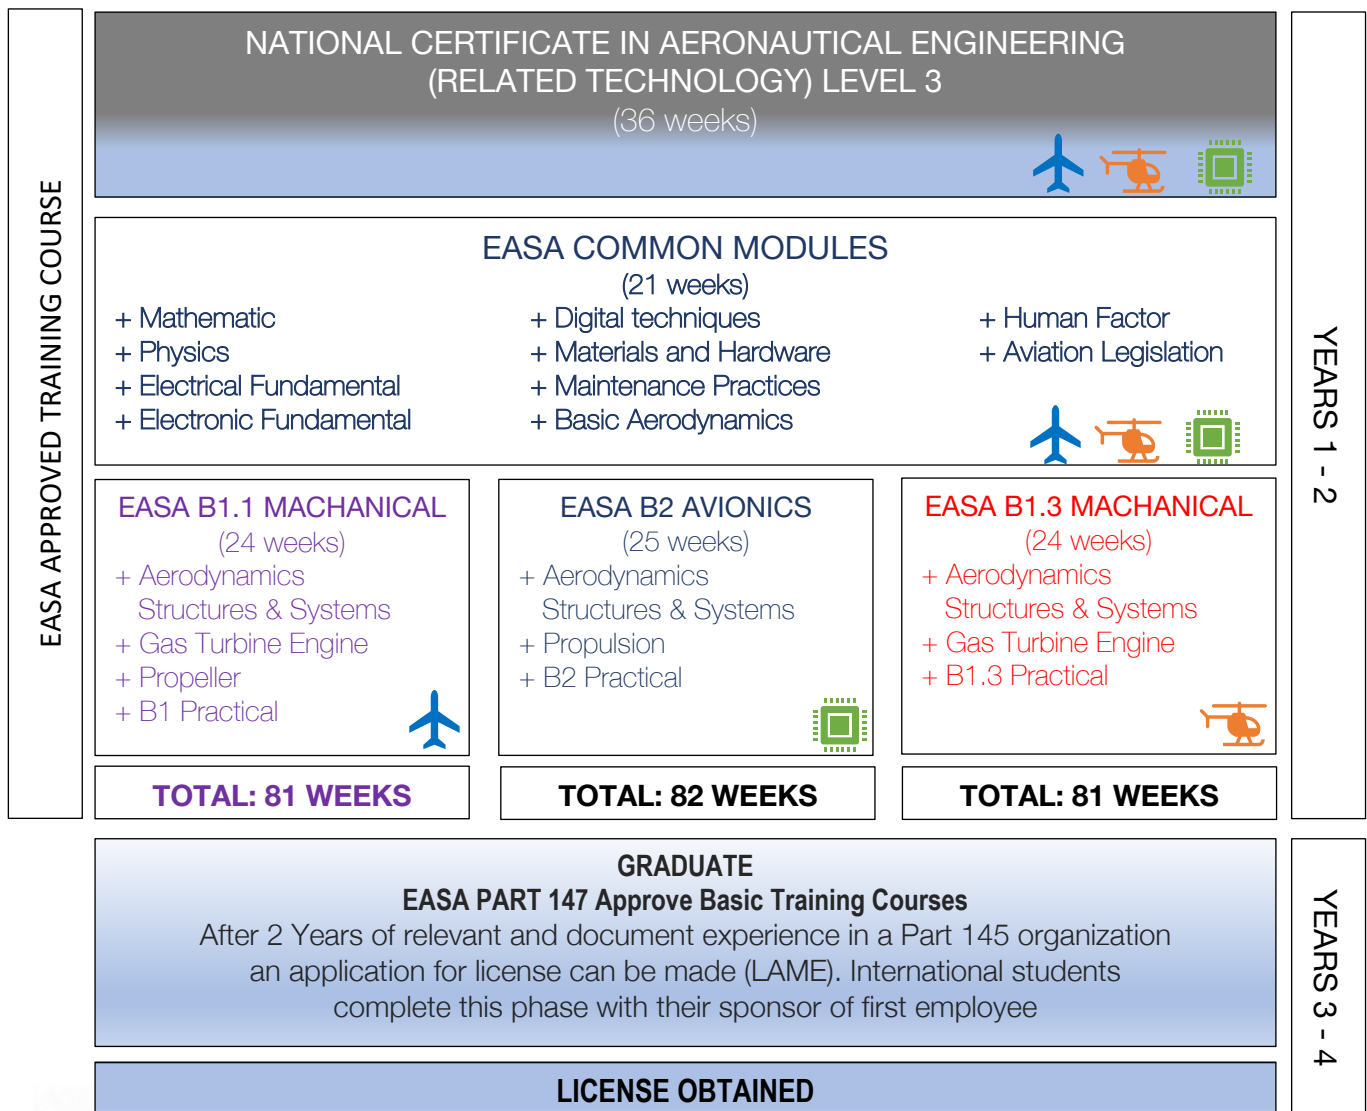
EASA APPROVED TRAINING COURSE

NATIONAL CERTIFICATE IN AERONAUTICAL ENGINEERING (RELATED TECHNOLOGY) LEVEL 3
(36 weeks)

EASA COMMON MODULES
(21 weeks)

+ Mathematic
+ Physics
+ Electrical Fundamental
+ Electronic Fundamental

+ Digital techniques
+ Materials and Hardware
+ Maintenance Practices
+ Basic Aerodynamics

+ Human Factor
+ Aviation Legislation

EASA B1.1 MACHANICAL
(24 weeks)
+ Aerodynamics Structures & Systems
+ Gas Turbine Engine
+ Propeller
+ B1 Practical

EASA B2 AVIONICS
(25 weeks)
+ Aerodynamics Structures & Systems
+ Propulsion
+ B2 Practical

EASA B1.3 MACHANICAL
(24 weeks)
+ Aerodynamics Structures & Systems
+ Gas Turbine Engine
+ B1.3 Practical

TOTAL: 81 WEEKS

TOTAL: 82 WEEKS

TOTAL: 81 WEEKS

YEARS 1 - 2

GRADUATE
EASA PART 147 Approve Basic Training Courses
After 2 Years of relevant and document experience in a Part 145 organization an application for license can be made (LAME). International students complete this phase with their sponsor of first employee

YEARS 3 - 4

LICENSE OBTAINED